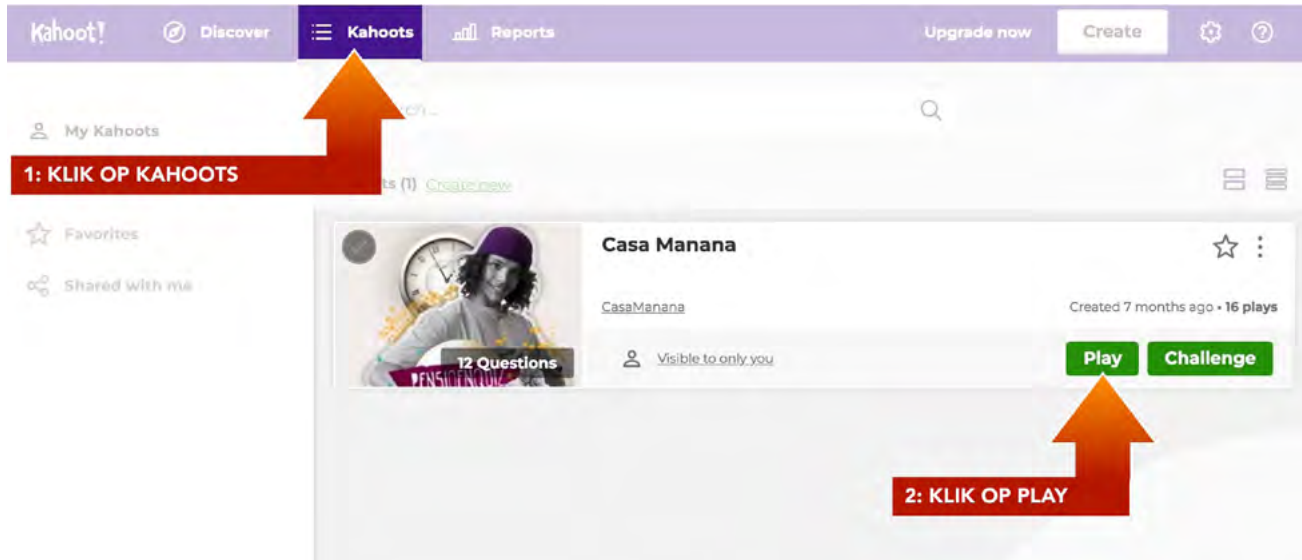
Kahoot! Discover Kahoots Reports Upgrade now Create

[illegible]rch...

My Kahoots

1: KLIK OP KAHOOTS

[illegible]ts (1) Create new

Favorites

Shared with me

Casa Manana

CasaManana

Created 7 months ago • 16 plays

12 Questions

Visible to only you

Play Challenge

2: KLIK OP PLAY